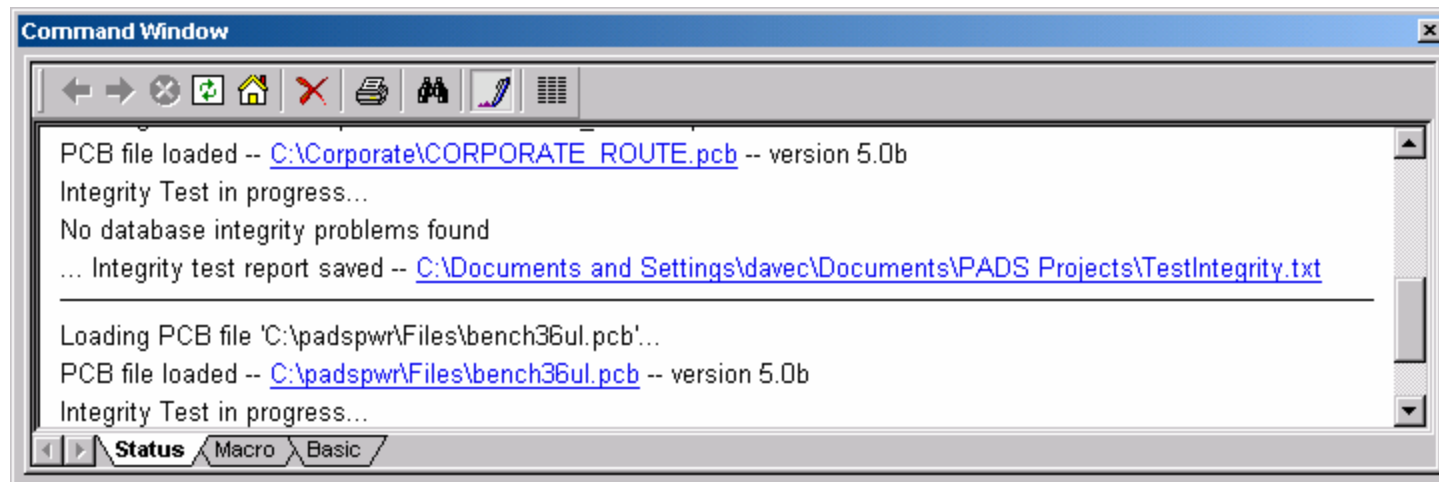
Command Window

PCB file loaded -- C:\Corporate\CORPORATE_ROUTE.pcb -- version 5.0b
Integrity Test in progress...
No database integrity problems found
... Integrity test report saved -- C:\Documents and Settings\davec\Documents\PADS Projects\TestIntegrity.txt

Loading PCB file 'C:\padspwr\Files\bench36ul.pcb'...
PCB file loaded -- C:\padspwr\Files\bench36ul.pcb -- version 5.0b
Integrity Test in progress...

Status Macro Basic